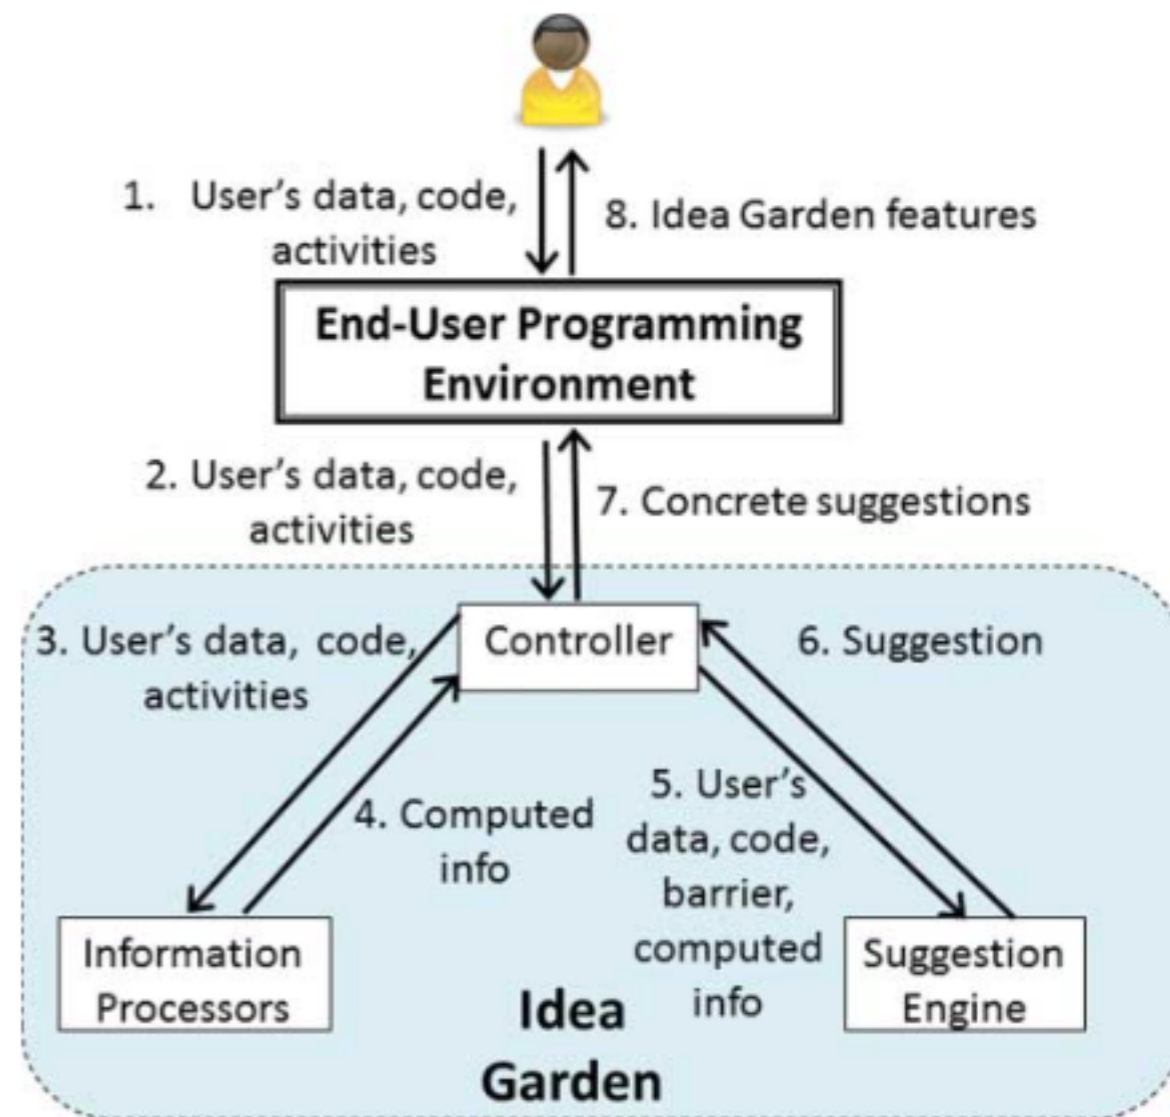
1. User's data, code, activities

8. Idea Garden features

End-User Programming Environment

2. User's data, code, activities

7. Concrete suggestions

3. User's data, code, activities

Controller

6. Suggestion

4. Computed info

5. User's data, code, barrier, computed info

Information Processors

Suggestion Engine

Idea Garden